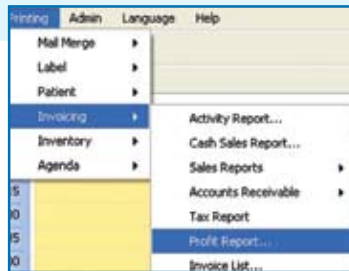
Printing Admin Language Help

Mail Merge
Label
Patient
Invoicing
Inventory
Agenda

Activity Report...
Cash Sales Report...
Sales Reports
Accounts Receivable
Tax Report
Profit Report...
Invoice List...